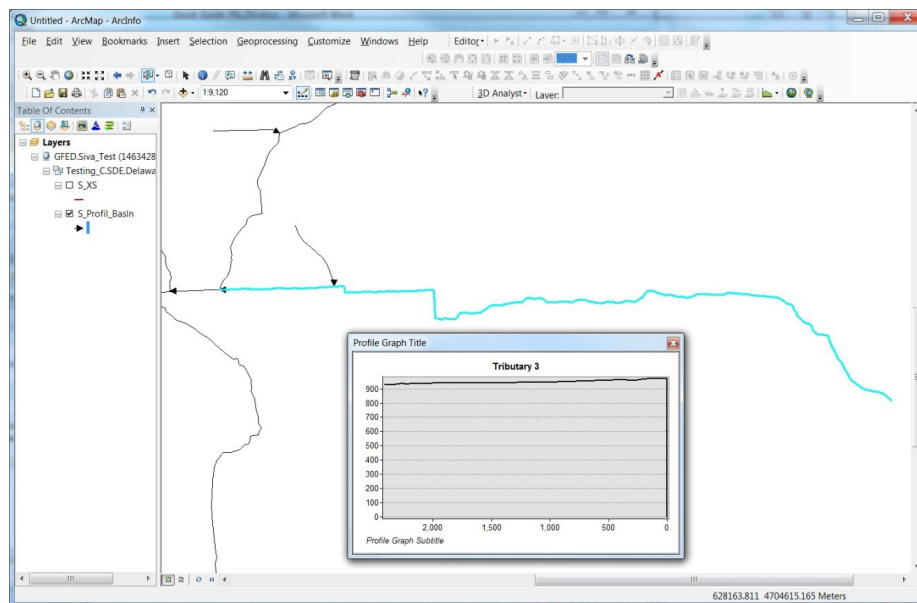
Untitled - ArcMap - ArcInfo

File Edit View Bookmarks Insert Selection Geoprocessing Customize Windows Help

Editor▾

1:9,120

3D Analyst▾ Layer:

Table Of Contents

Layers
GFED.Siva_Test (1463428
Testing_C.SDE.Delawa
S_XS
S_Profil_BasIn

Profile Graph Title

Tributary 3

| 900 |
| 800 |
| 700 |
| 600 |
| 500 |
| 400 |
| 300 |
| 200 |
| 100 |
| 0 |

2,000 1,500 1,000 500 0

Profile Graph Subtitle

628163.811 4704615.165 Meters